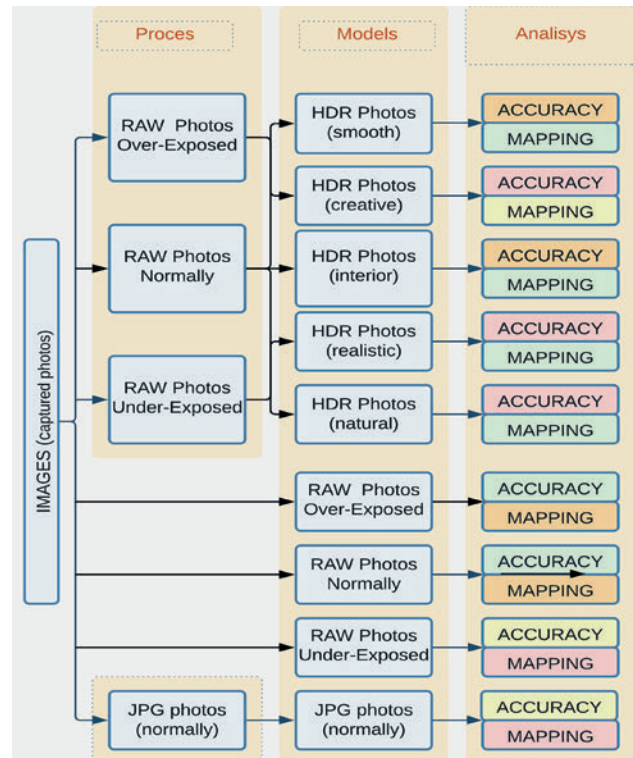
Proces

Models

Analisys

IMAGES (captured photos)

RAW Photos Over-Exposed

RAW Photos Normally

RAW Photos Under-Exposed

JPG photos (normally)

HDR Photos (smooth)

HDR Photos (creative)

HDR Photos (interior)

HDR Photos (realistic)

HDR Photos (natural)

RAW Photos Over-Exposed

RAW Photos Normally

RAW Photos Under-Exposed

JPG photos (normally)

ACCURACY
MAPPING

ACCURACY
MAPPING

ACCURACY
MAPPING

ACCURACY
MAPPING

ACCURACY
MAPPING

ACCURACY
MAPPING

ACCURACY
MAPPING

ACCURACY
MAPPING

ACCURACY
MAPPING